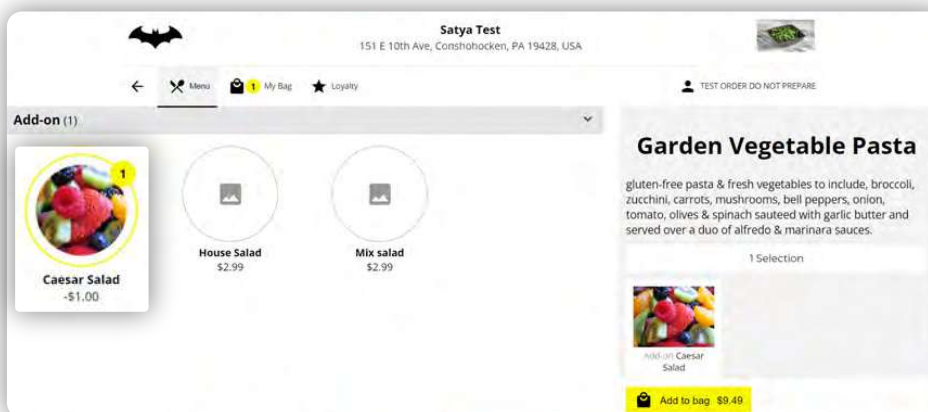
Satya Test
151 E 10th Ave, Conshohocken, PA 19428, USA

← Menu 1 My Bag Loyalty

TEST ORDER DO NOT PREPARE

Add-on (1)

1

Caesar Salad
-$1.00

House Salad
$2.99

Mix salad
$2.99

Garden Vegetable Pasta

gluten-free pasta & fresh vegetables to include, broccoli, zucchini, carrots, mushrooms, bell peppers, onion, tomato, olives & spinach sauteed with garlic butter and served over a duo of alfredo & marinara sauces.

1 Selection

Add-on Caesar Salad

Add to bag $9.49